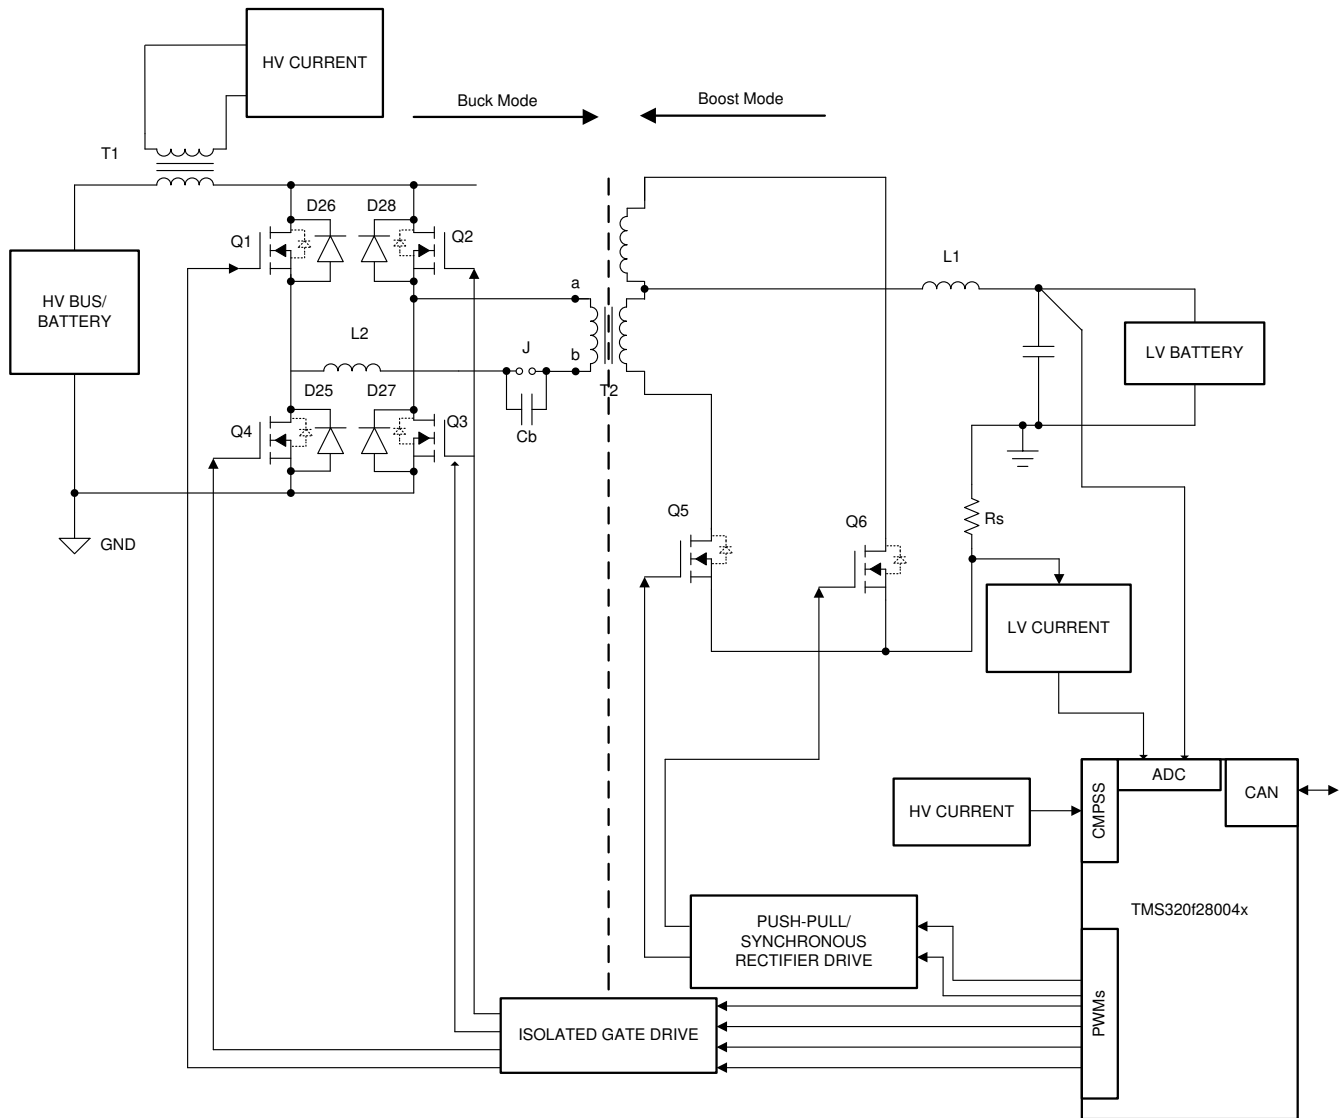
HV CURRENT

Buck Mode

Boost Mode

T1

D26

D28

Q1

Q2

HV BUS/ BATTERY

a

L1

L2

J

b

LV BATTERY

T2

D25

D27

Q4

Q3

Cb

GND

Rs

Q5

Q6

LV CURRENT

ADC

HV CURRENT

CMPSS

CAN

TMS320f28004x

PUSH-PULL/ SYNCHRONOUS RECTIFIER DRIVE

PWMs

ISOLATED GATE DRIVE